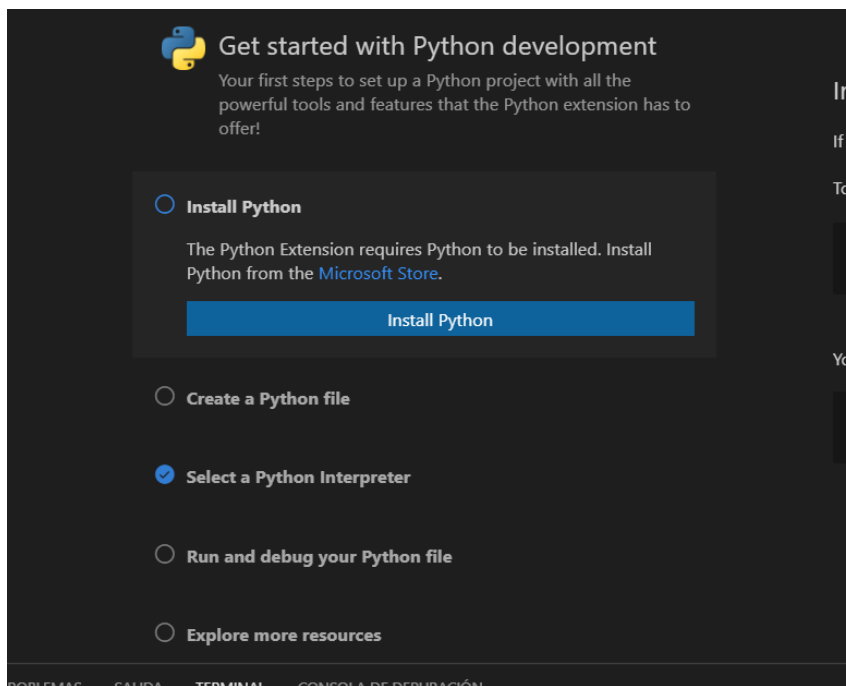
Get started with Python development

Your first steps to set up a Python project with all the powerful tools and features that the Python extension has to offer!

Install Python

The Python Extension requires Python to be installed. Install Python from the Microsoft Store.

Install Python

Create a Python file

Select a Python Interpreter

Run and debug your Python file

Explore more resources

In

If

To

Yo

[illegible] SALIDA TERMINAL CONSOLA DE DEPURACIÓN